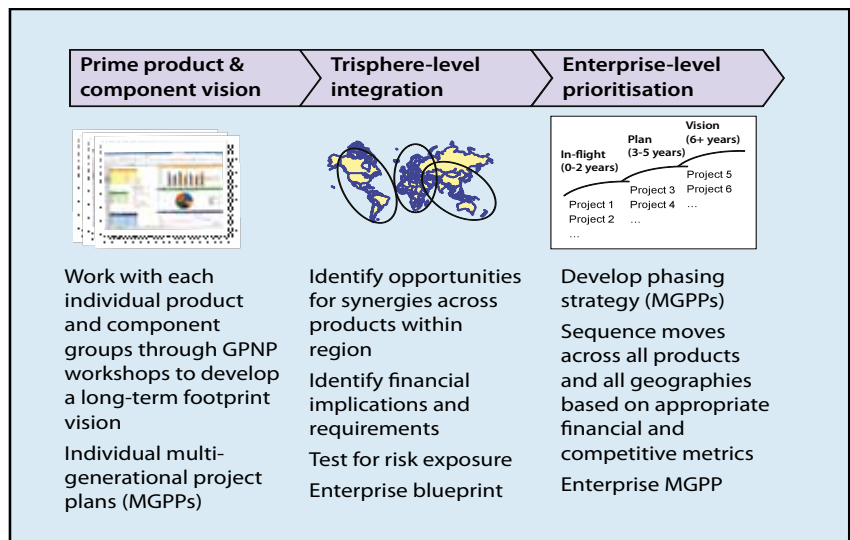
Prime product & component vision

Trisphere-level integration

Enterprise-level prioritisation

Vision (6+ years)
Plan (3-5 years)
In-flight (0-2 years)
Project 1
Project 2
…
Project 3
Project 4
…
Project 5
Project 6
…

Work with each individual product and component groups through GPNP workshops to develop a long-term footprint vision

Individual multi-generational project plans (MGPPs)

Identify opportunities for synergies across products within region

Identify financial implications and requirements

Test for risk exposure

Enterprise blueprint

Develop phasing strategy (MGPPs)

Sequence moves across all products and all geographies based on appropriate financial and competitive metrics

Enterprise MGPP